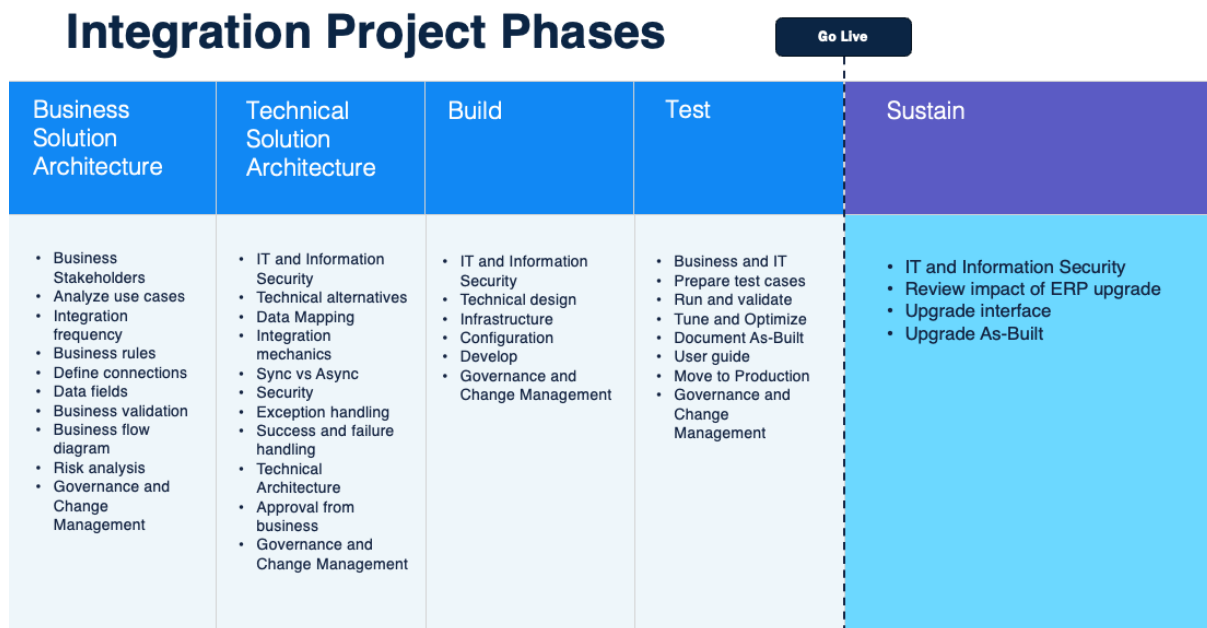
Integration Project Phases

Go Live

| Business Solution Architecture | Technical Solution Architecture | Build | Test | Sustain |
|---|---|---|---|---|
| • Business Stakeholders<br>• Analyze use cases<br>• Integration frequency<br>• Business rules<br>• Define connections<br>• Data fields<br>• Business validation<br>• Business flow diagram<br>• Risk analysis<br>• Governance and Change Management | • IT and Information Security<br>• Technical alternatives<br>• Data Mapping<br>• Integration mechanics<br>• Sync vs Async<br>• Security<br>• Exception handling<br>• Success and failure handling<br>• Technical Architecture<br>• Approval from business<br>• Governance and Change Management | • IT and Information Security<br>• Technical design<br>• Infrastructure<br>• Configuration<br>• Develop<br>• Governance and Change Management | • Business and IT<br>• Prepare test cases<br>• Run and validate<br>• Tune and Optimize<br>• Document As-Built<br>• User guide<br>• Move to Production<br>• Governance and Change Management | • IT and Information Security<br>• Review impact of ERP upgrade<br>• Upgrade interface<br>• Upgrade As-Built |